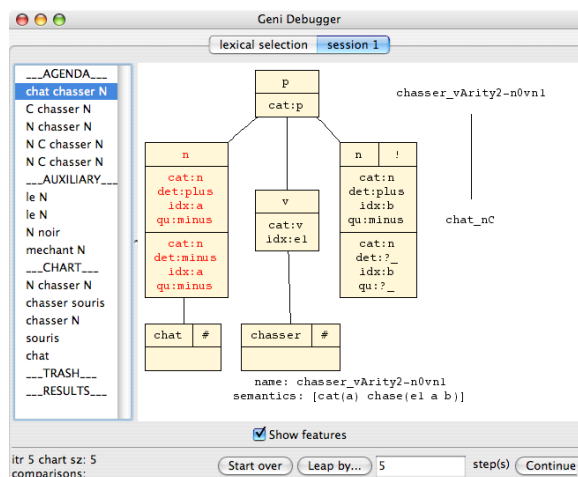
Geni Debugger

lexical selection | session 1

___AGENDA___
chat chasser N
C chasser N
N chasser N
N C chasser N
N C chasser N
___AUXILIARY___
le N
le N
N noir
mechant N
___CHART___
N chasser N
chasser souris
chasser N
souris
chat
___TRASH___
___RESULTS___

p
cat:p

n
cat:n
det:plus
idx:a
qu:minus
cat:n
det:minus
idx:a
qu:minus

v
cat:v
idx:e1

n | !
cat:n
det:plus
idx:b
qu:minus
cat:n
det:?_
idx:b
qu:?_

chat | #

chasser | #

chasser_vArity2-n0vn1

chat_nC

name: chasser_vArity2-n0vn1
semantics: [cat(a) chase(e1 a b)]

Show features

itr 5 chart sz: 5
comparisons:

Start over | Leap by... | 5 | step(s) | Continue